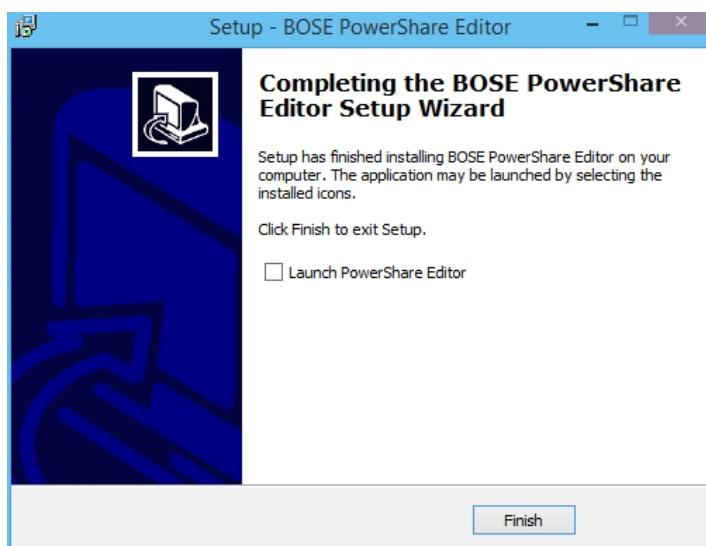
Setup - BOSE PowerShare Editor

Completing the BOSE PowerShare Editor Setup Wizard

Setup has finished installing BOSE PowerShare Editor on your computer. The application may be launched by selecting the installed icons.

Click Finish to exit Setup.

Launch PowerShare Editor

Finish